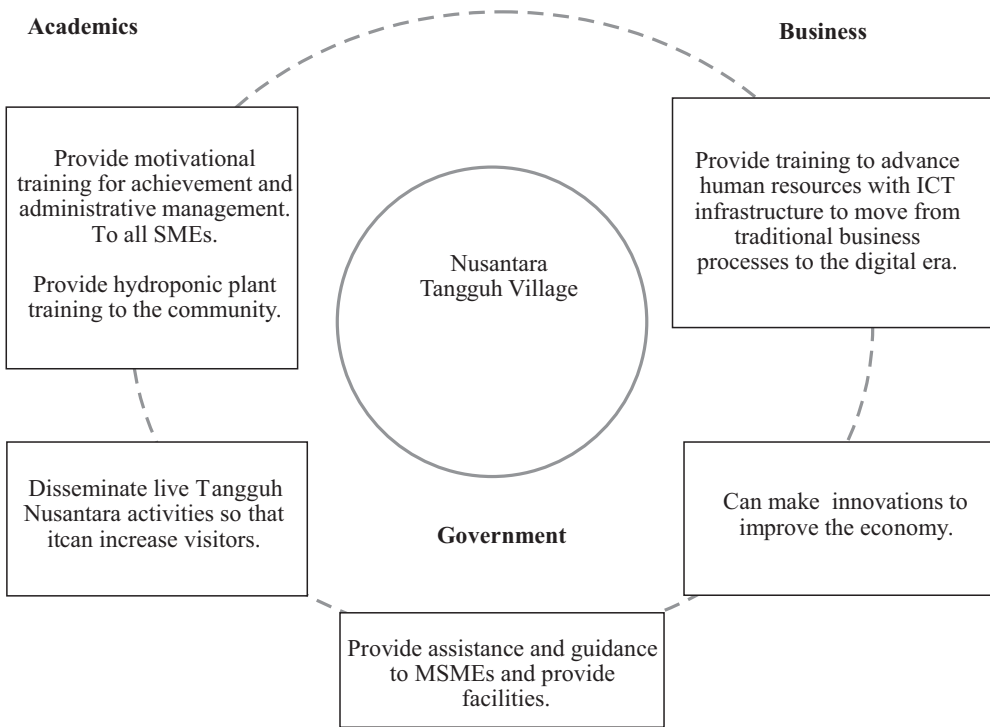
Academics

Business

Provide motivational training for achievement and administrative management. To all SMEs.

Provide hydroponic plant training to the community.

Nusantara Tangguh Village

Provide training to advance human resources with ICT infrastructure to move from traditional business processes to the digital era.

Disseminate live Tangguh Nusantara activities so that itcan increase visitors.

Government

Can make innovations to improve the economy.

Provide assistance and guidance to MSMEs and provide facilities.